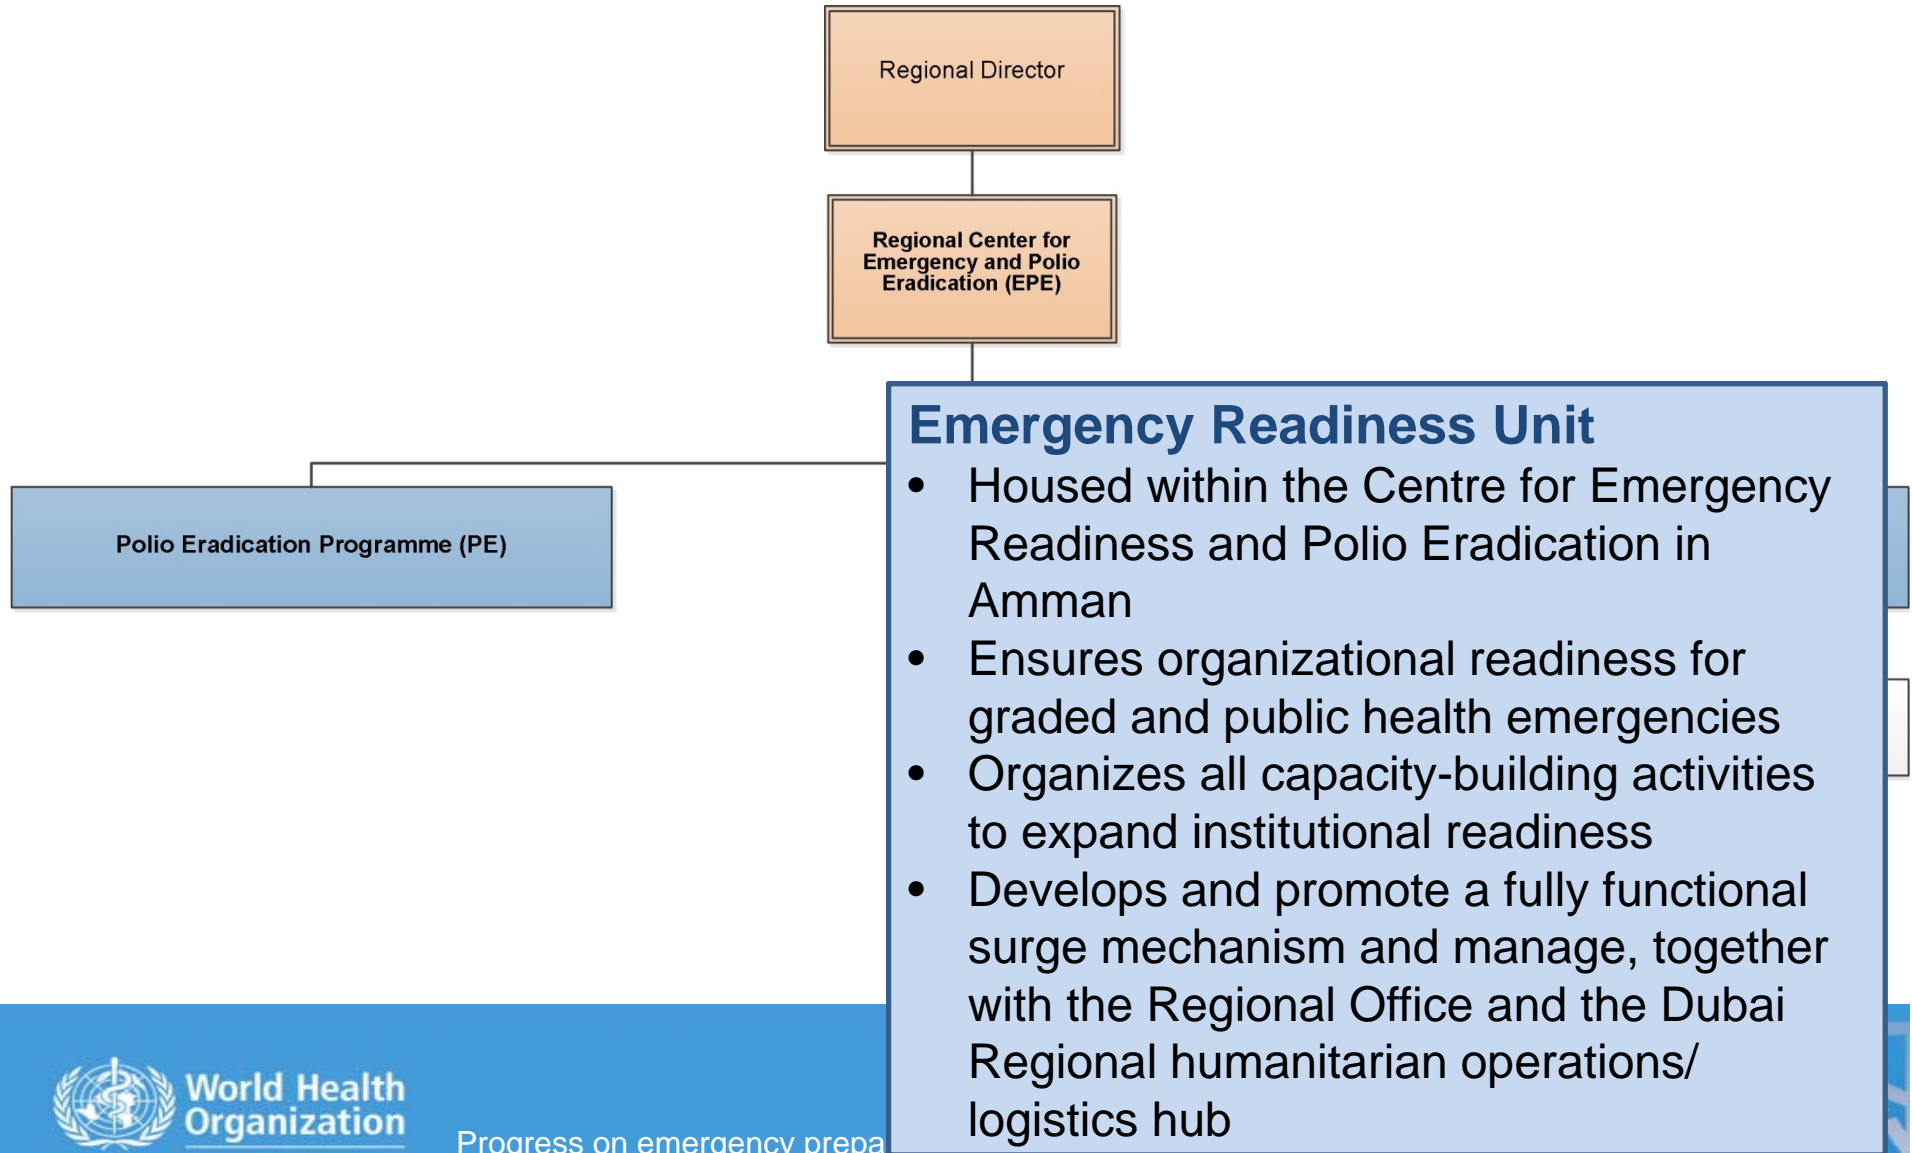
Regional Director

Regional Center for Emergency and Polio Eradication (EPE)

Polio Eradication Programme (PE)

Emergency Readiness Unit

- Housed within the Centre for Emergency Readiness and Polio Eradication in Amman
- Ensures organizational readiness for graded and public health emergencies
- Organizes all capacity-building activities to expand institutional readiness
- Develops and promote a fully functional surge mechanism and manage, together with the Regional Office and the Dubai Regional humanitarian operations/ logistics hub

World Health Organization

Progress on emergency prepa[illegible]